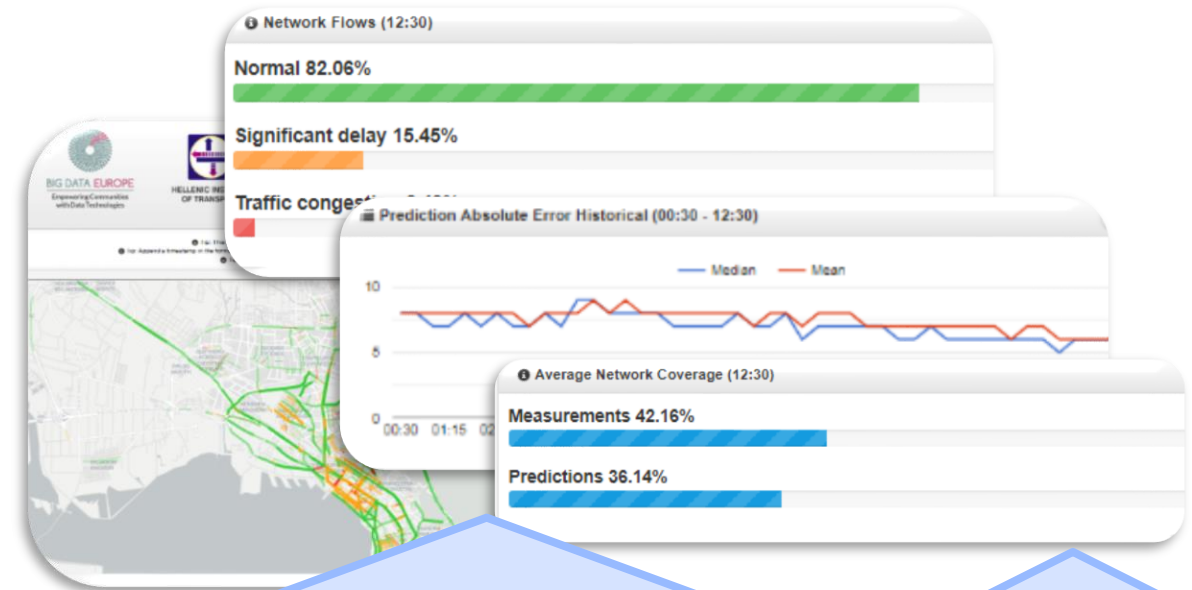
Network Flows (12:30)

Normal 82.06%

Significant delay 15.45%

Traffic congest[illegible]

BIG DATA EUROPE
Empowering Communities with Data Technologies

HELLENIC INS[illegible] OF TRANSP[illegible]

Prediction Absolute Error Historical (00:30 - 12:30)

Median Mean

10
5
0

00:30 01:15 02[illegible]

Average Network Coverage (12:30)

Measurements 42.16%

Predictions 36.14%